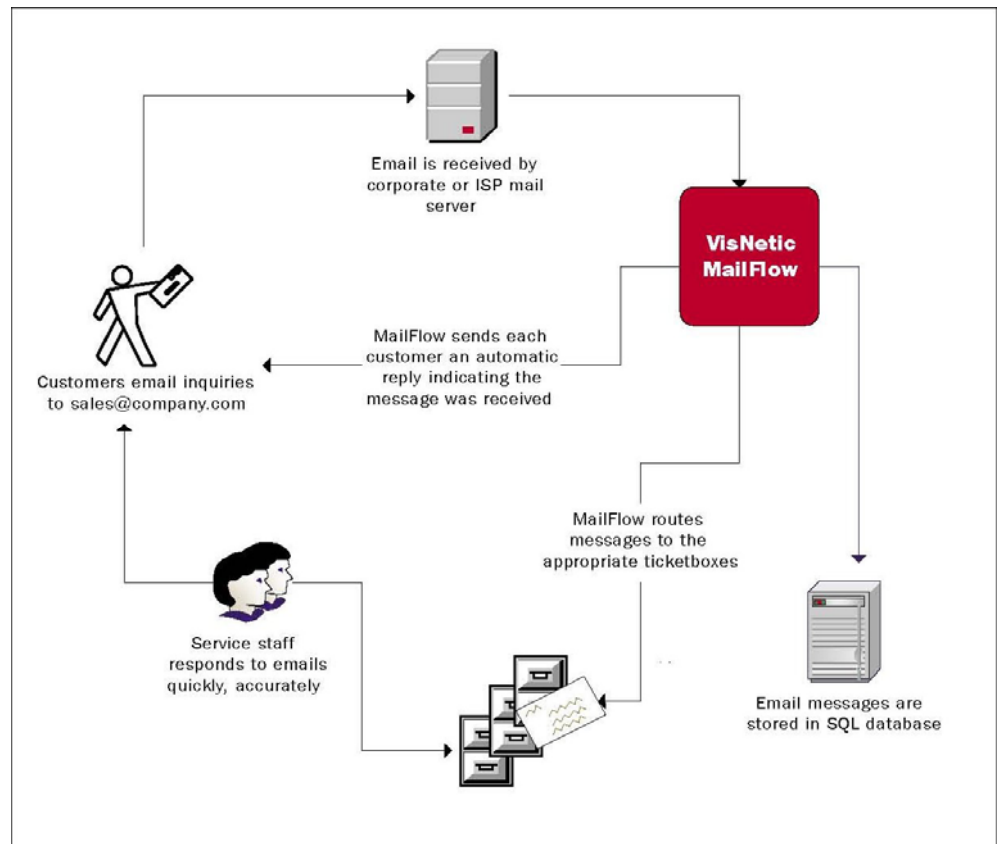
Email is received by corporate or ISP mail server

VisNetic MailFlow

MailFlow sends each customer an automatic reply indicating the message was received

Customers email inquiries to sales@company.com

MailFlow routes messages to the appropriate ticketboxes

Service staff responds to emails quickly, accurately

Email messages are stored in SQL database